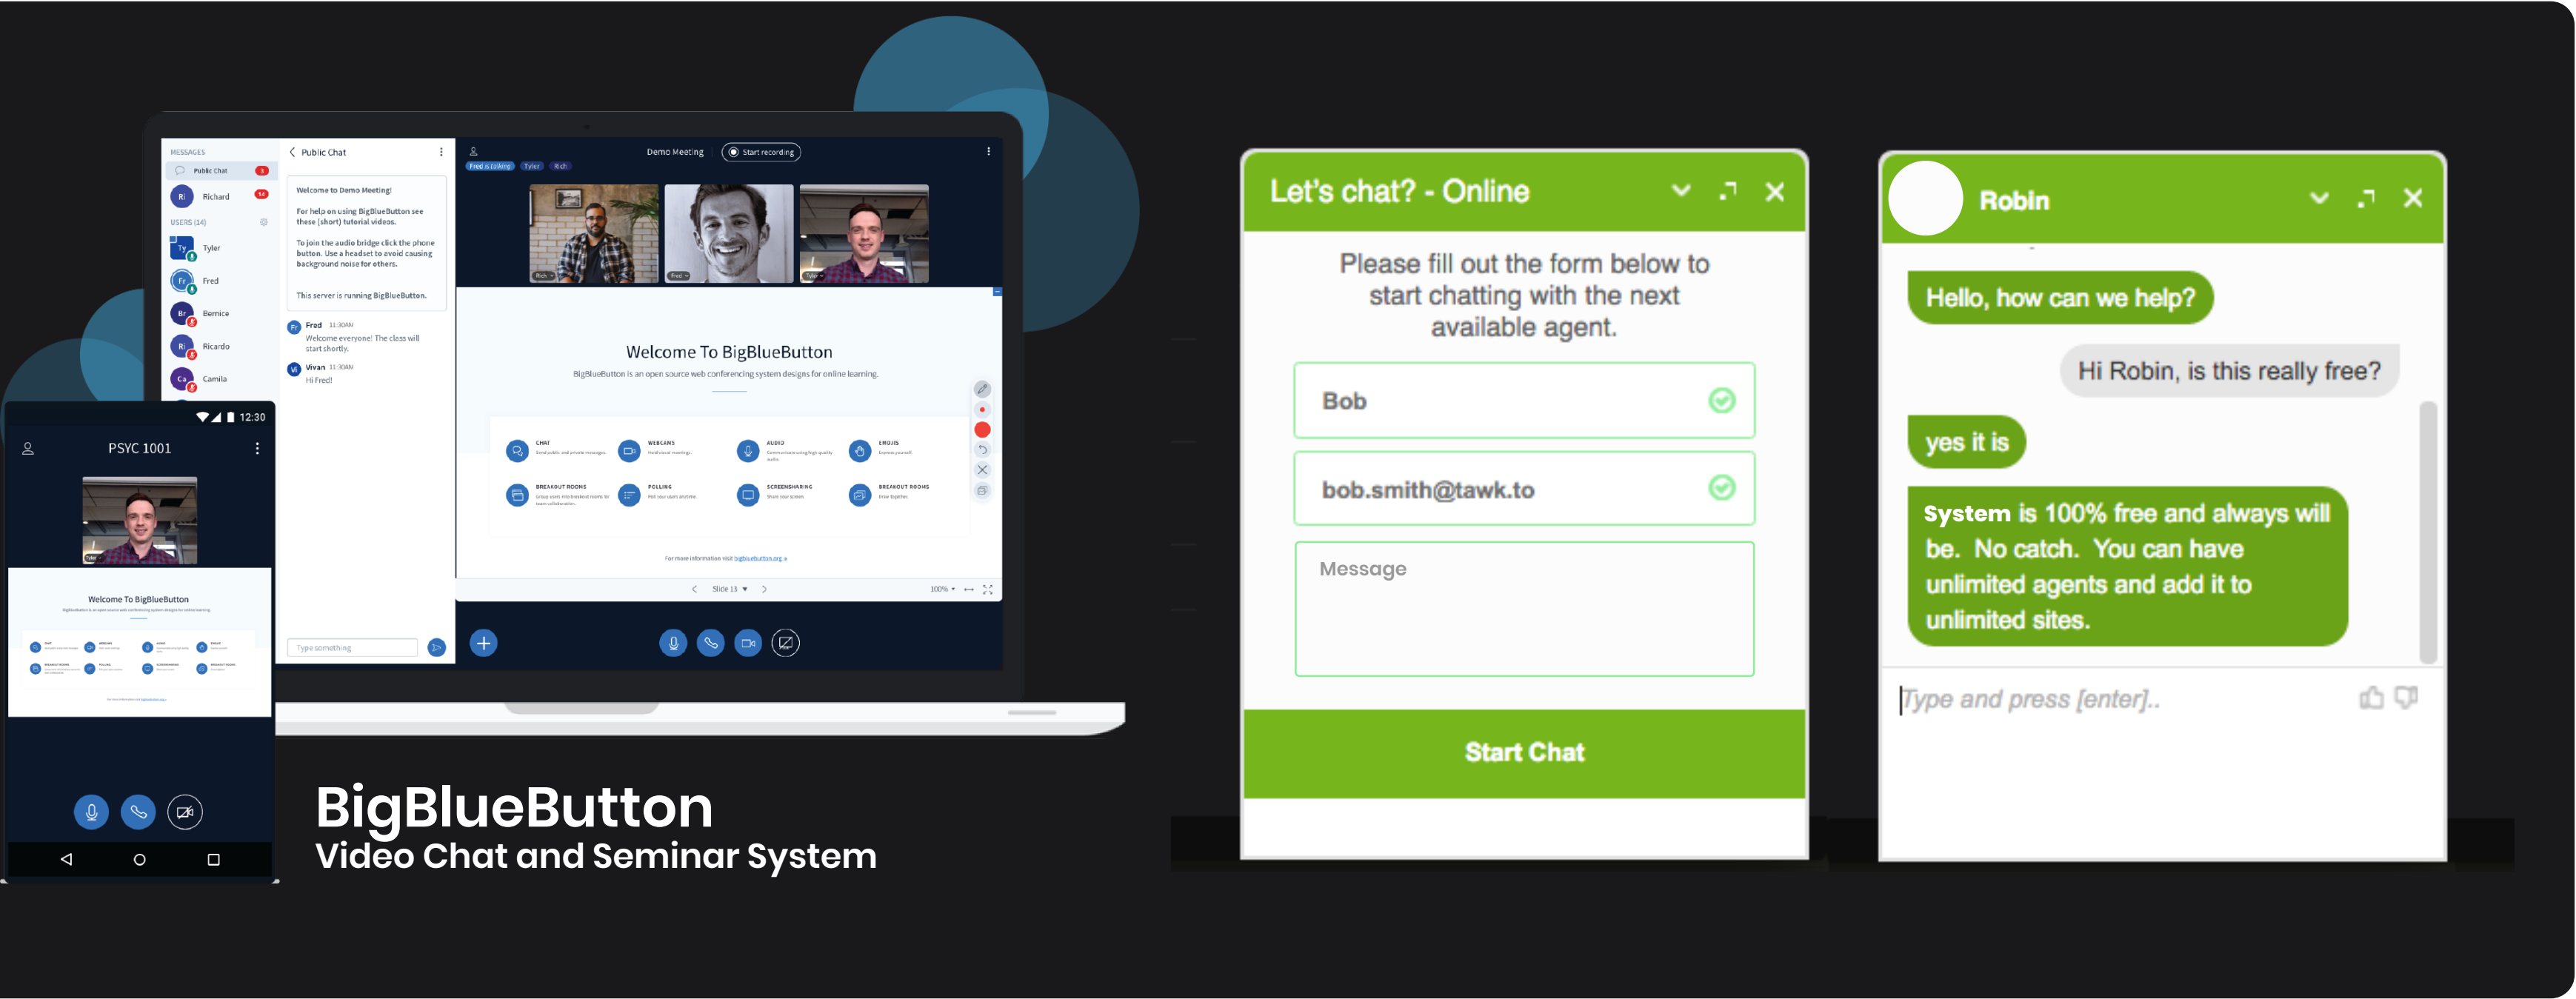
MESSAGES
Public Chat
Richard
USERS (14)
Tyler
Fred
Bernice
Ricardo
Camila

Public Chat

Welcome to Demo Meeting!

For help on using BigBlueButton see these (short) tutorial videos.

To join the audio bridge click the phone button. Use a headset to avoid causing background noise for others.

This server is running BigBlueButton.

Fred 11:30AM
Welcome everyone! The class will start shortly.

Vivan 11:30AM
Hi Fred!

Type something

Demo Meeting
Start recording

Welcome To BigBlueButton
BigBlueButton is an open source web conferencing system designs for online learning.

CHAT
WEBCAMS
AUDIO
EMOJIS
BREAKOUT ROOMS
POLLING
SCREENSHARING
BREAKOUT ROOMS

Slide 13
100%

12:30
PSYC 1001

Welcome To BigBlueButton

BigBlueButton
Video Chat and Seminar System

Let's chat? - Online

Please fill out the form below to start chatting with the next available agent.

Bob
bob.smith@tawk.to
Message

Start Chat

Robin

Hello, how can we help?
Hi Robin, is this really free?
yes it is
System is 100% free and always will be. No catch. You can have unlimited agents and add it to unlimited sites.

Type and press [enter]..